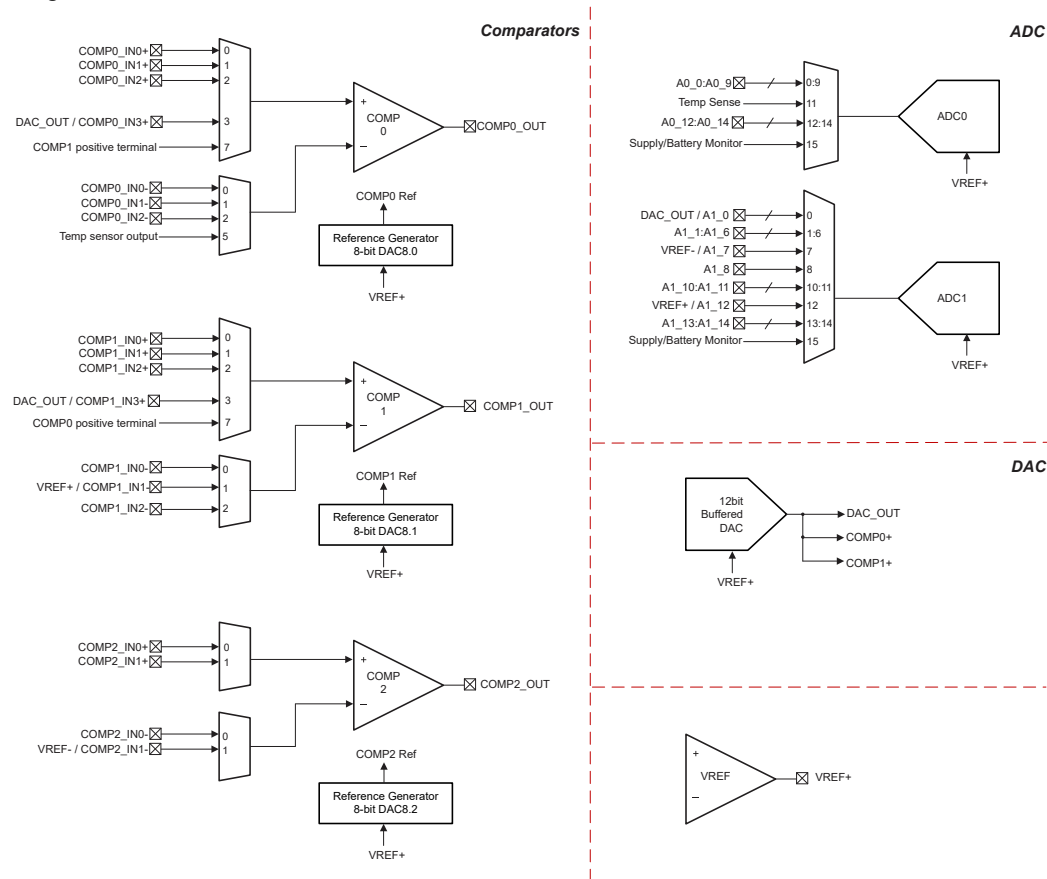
Comparators

COMP0_IN0+
COMP0_IN1+
COMP0_IN2+
DAC_OUT / COMP0_IN3+
COMP1 positive terminal
0
1
2
3
7
+
COMP
0
–
COMP0_OUT
COMP0_IN0-
COMP0_IN1-
COMP0_IN2-
Temp sensor output
0
1
2
5
COMP0 Ref
Reference Generator
8-bit DAC8.0
VREF+

COMP1_IN0+
COMP1_IN1+
COMP1_IN2+
DAC_OUT / COMP1_IN3+
COMP0 positive terminal
0
1
2
3
7
+
COMP
1
–
COMP1_OUT
COMP1_IN0-
VREF+ / COMP1_IN1-
COMP1_IN2-
0
1
2
COMP1 Ref
Reference Generator
8-bit DAC8.1
VREF+

COMP2_IN0+
COMP2_IN1+
0
1
+
COMP
2
–
COMP2_OUT
COMP2_IN0-
VREF- / COMP2_IN1-
0
1
COMP2 Ref
Reference Generator
8-bit DAC8.2
VREF+

ADC

A0_0:A0_9
Temp Sense
A0_12:A0_14
Supply/Battery Monitor
0:9
11
12:14
15
ADC0
VREF+

DAC_OUT / A1_0
A1_1:A1_6
VREF- / A1_7
A1_8
A1_10:A1_11
VREF+ / A1_12
A1_13:A1_14
Supply/Battery Monitor
0
1:6
7
8
10:11
12
13:14
15
ADC1
VREF+

DAC

12bit
Buffered
DAC
VREF+
DAC_OUT
COMP0+
COMP1+

+
VREF
–
VREF+